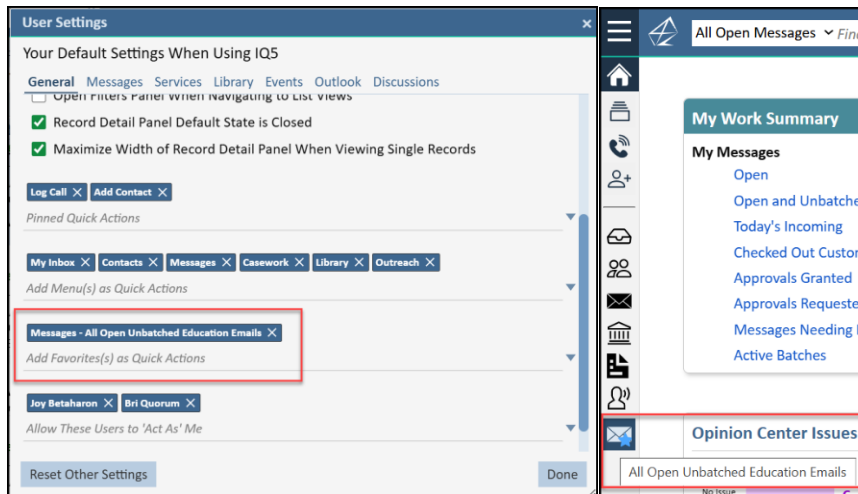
User Settings ×

Your Default Settings When Using IQ5

General Messages Services Library Events Outlook Discussions

Open Filters Panel When Navigating to List Views

Record Detail Panel Default State is Closed

Maximize Width of Record Detail Panel When Viewing Single Records

Log Call × Add Contact ×

Pinned Quick Actions

My Inbox × Contacts × Messages × Casework × Library × Outreach ×

Add Menu(s) as Quick Actions

Messages - All Open Unbatched Education Emails ×

Add Favorites(s) as Quick Actions

Joy Betaharon × Bri Quorum ×

Allow These Users to 'Act As' Me

Reset Other Settings

Done

All Open Messages Fin

My Work Summary

My Messages

Open

Open and Unbatche

Today's Incoming

Checked Out Custo

Approvals Granted

Approvals Requeste

Messages Needing

Active Batches

Opinion Center Issues

All Open Unbatched Education Emails

No Issue